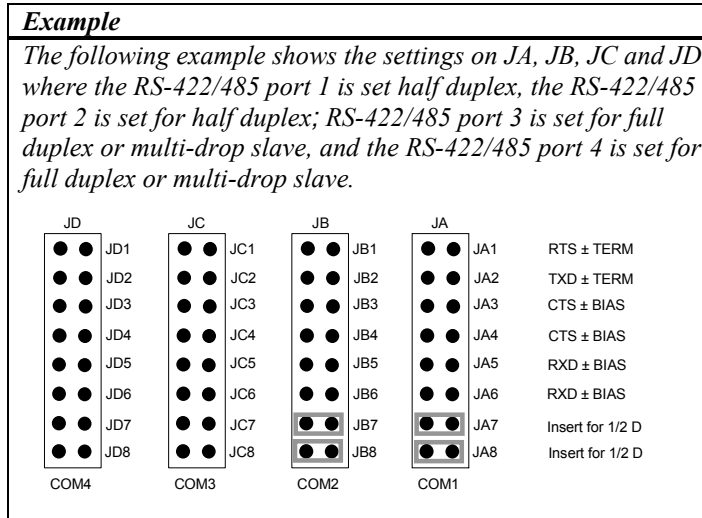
***Example***

*The following example shows the settings on JA, JB, JC and JD where the RS-422/485 port 1 is set half duplex, the RS-422/485 port 2 is set for half duplex; RS-422/485 port 3 is set for full duplex or multi-drop slave, and the RS-422/485 port 4 is set for full duplex or multi-drop slave.*

JD JC JB JA

JD1 JC1 JB1 JA1 RTS ± TERM
JD2 JC2 JB2 JA2 TXD ± TERM
JD3 JC3 JB3 JA3 CTS ± BIAS
JD4 JC4 JB4 JA4 CTS ± BIAS
JD5 JC5 JB5 JA5 RXD ± BIAS
JD6 JC6 JB6 JA6 RXD ± BIAS
JD7 JC7 JB7 JA7 Insert for 1/2 D
JD8 JC8 JB8 JA8 Insert for 1/2 D

COM4 COM3 COM2 COM1